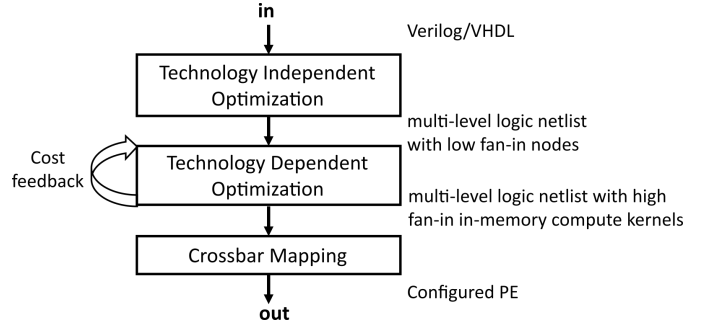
in

Verilog/VHDL

Technology Independent Optimization

multi-level logic netlist with low fan-in nodes

Cost feedback

Technology Dependent Optimization

multi-level logic netlist with high fan-in in-memory compute kernels

Crossbar Mapping

Configured PE

out